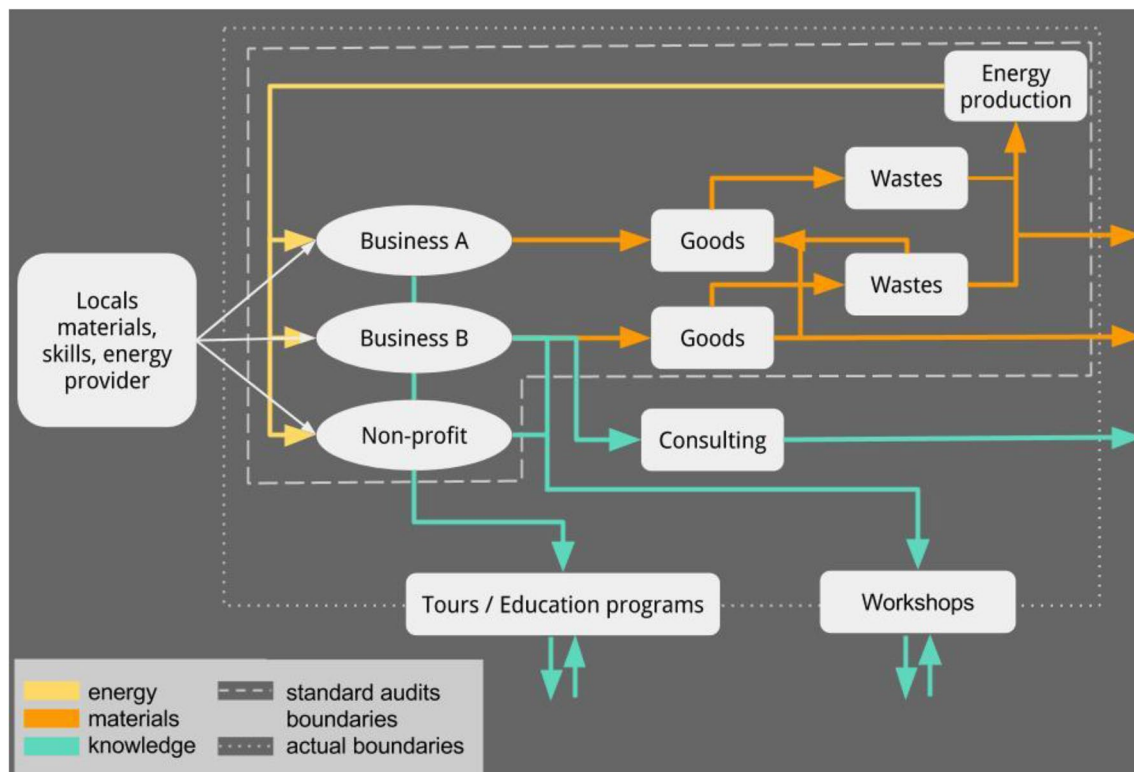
Energy production

Wastes

Business A

Goods

Wastes

Locals materials, skills, energy provider

Business B

Goods

Non-profit

Consulting

Tours / Education programs

Workshops

energy
materials
knowledge
standard audits boundaries
actual boundaries